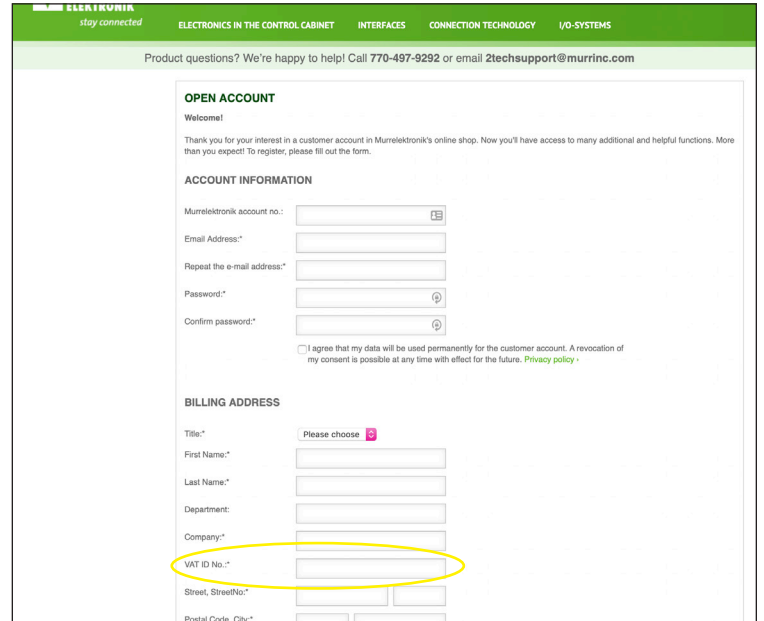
ELEKTRONIK
stay connected

ELECTRONICS IN THE CONTROL CABINET INTERFACES CONNECTION TECHNOLOGY I/O-SYSTEMS

Product questions? We're happy to help! Call 770-497-9292 or email 2techsupport@murrinc.com

OPEN ACCOUNT

Welcome!

Thank you for your interest in a customer account in Murrelektronik's online shop. Now you'll have access to many additional and helpful functions. More than you expect! To register, please fill out the form.

ACCOUNT INFORMATION

Murrelektronik account no.:

Email Address:*

Repeat the e-mail address:*

Password:*

Confirm password:*

I agree that my data will be used permanently for the customer account. A revocation of my consent is possible at any time with effect for the future. Privacy policy ›

BILLING ADDRESS

Title:* Please choose

First Name:*

Last Name:*

Department:

Company:*

VAT ID No.:*

Street, StreetNo:*

Postal Code, City:*